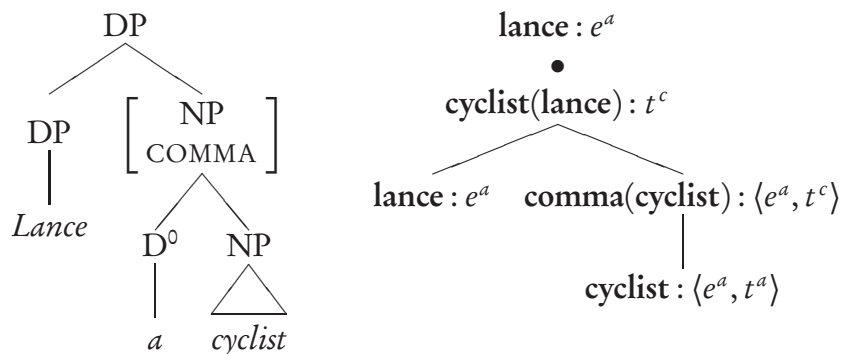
DP

DP

*Lance*

NP
COMMA

$D^0$

*a*

NP

*cyclist*

**lance** : $e^a$

$\bullet$

**cyclist**(**lance**) : $t^c$

**lance** : $e^a$

**comma**(**cyclist**) : $\langle e^a, t^c \rangle$

**cyclist** : $\langle e^a, t^a \rangle$